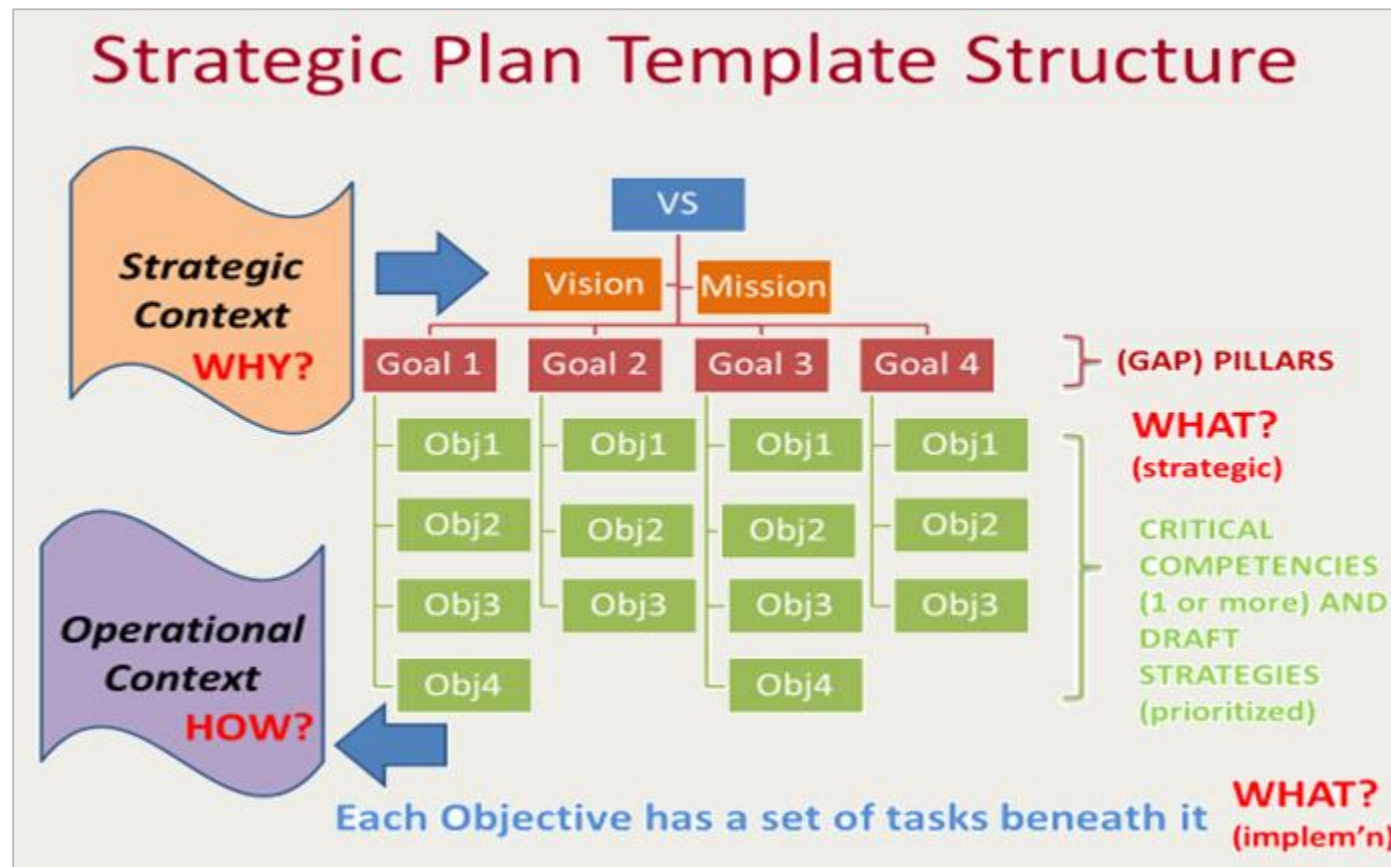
Strategic Plan Template Structure

Strategic Context WHY?

VS

Vision

Mission

Goal 1

Goal 2

Goal 3

Goal 4

(GAP) PILLARS

Obj1

Obj2

Obj3

Obj4

Obj1

Obj2

Obj3

Obj1

Obj2

Obj3

Obj4

Obj1

Obj2

Obj3

WHAT? (strategic)

CRITICAL COMPETENCIES (1 or more) AND DRAFT STRATEGIES (prioritized)

Operational Context HOW?

Each Objective has a set of tasks beneath it

WHAT? (implem'n)